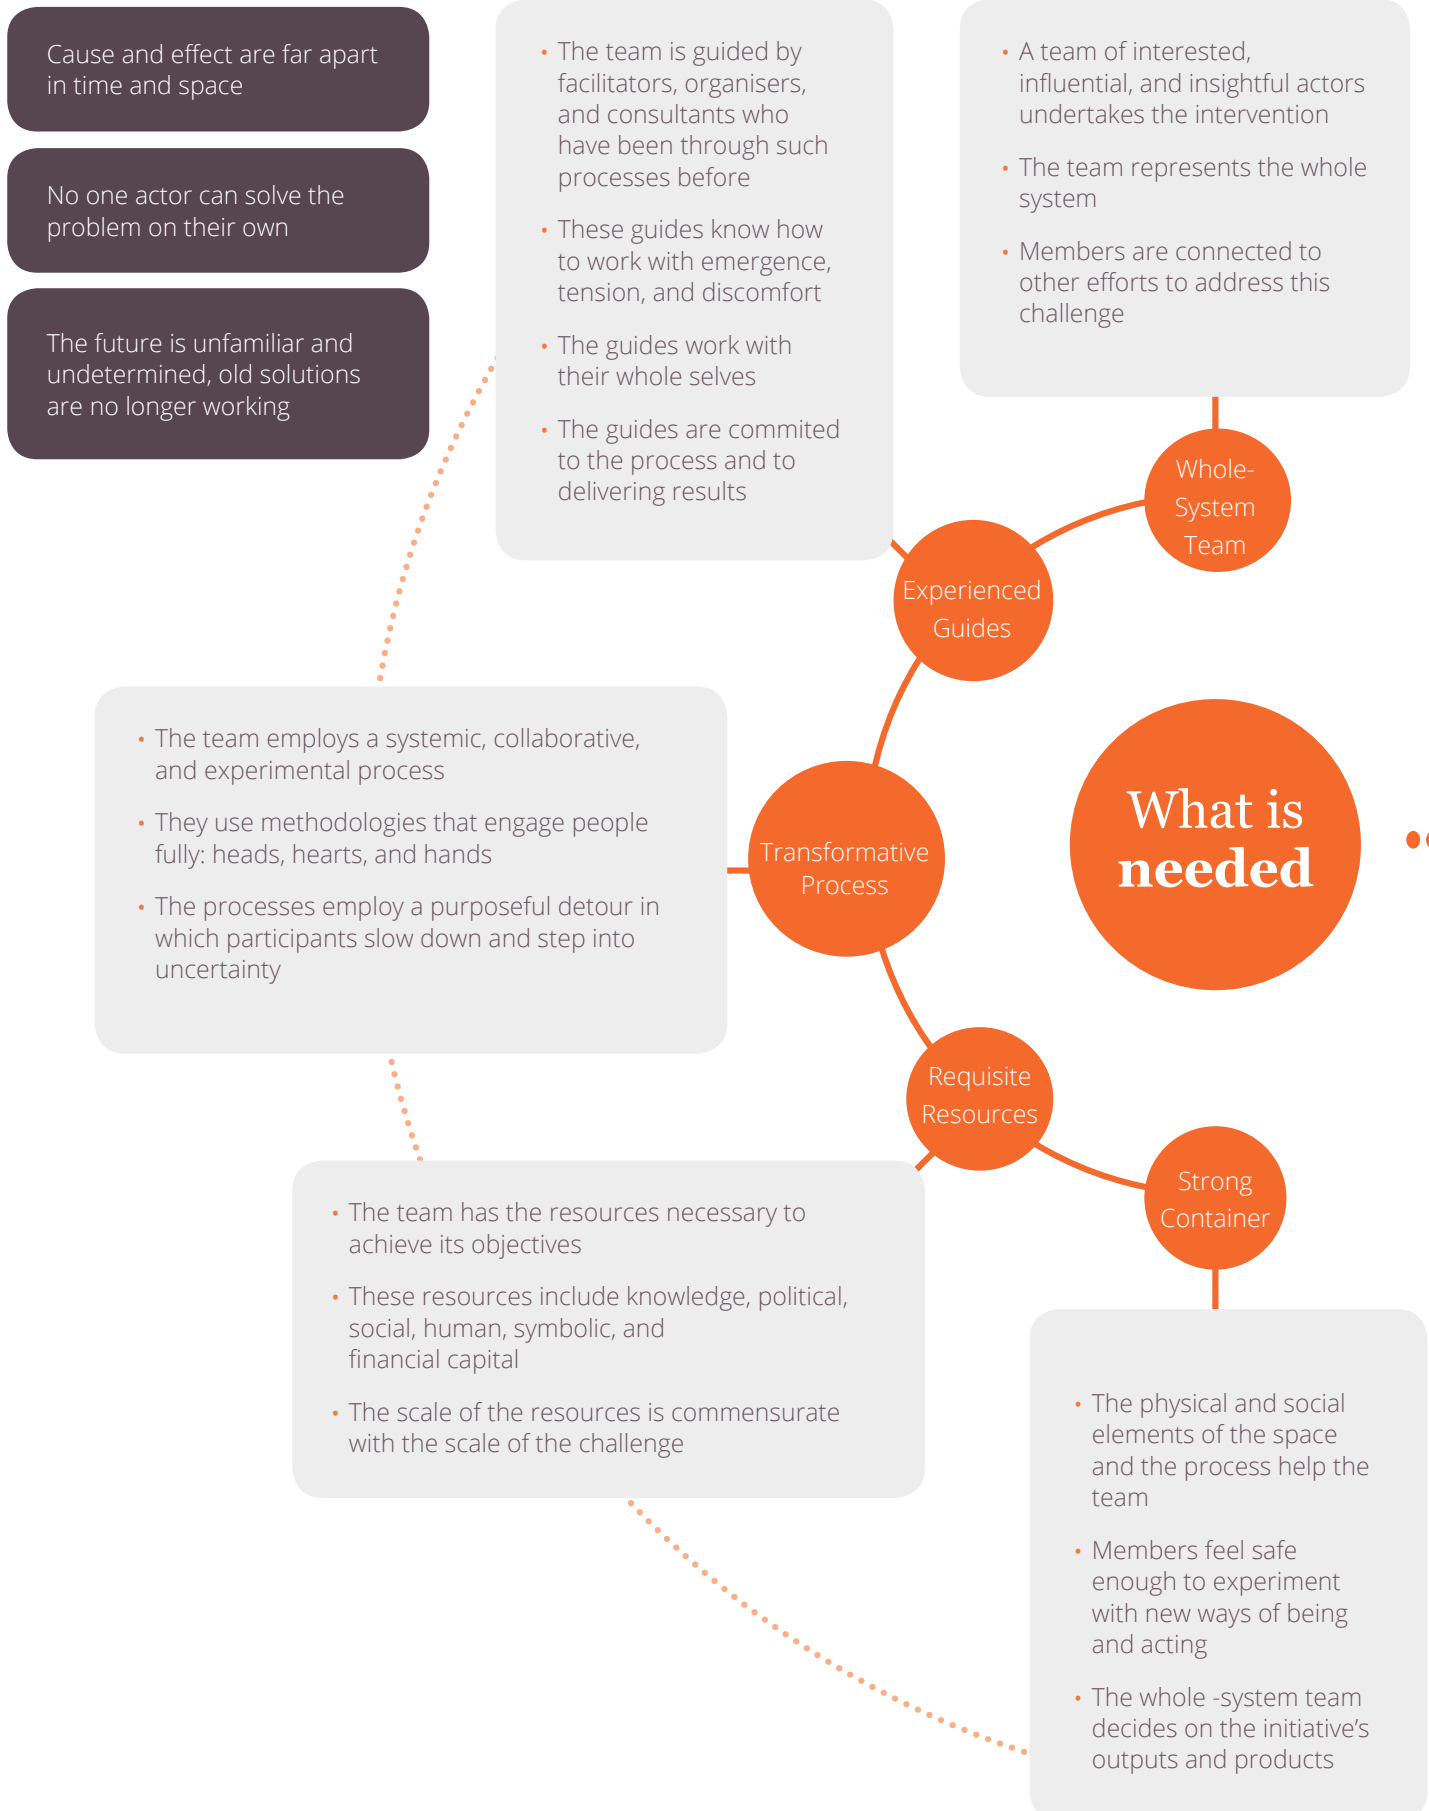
Cause and effect are far apart in time and space

No one actor can solve the problem on their own

The future is unfamiliar and undetermined, old solutions are no longer working

• The team is guided by facilitators, organisers, and consultants who have been through such processes before
• These guides know how to work with emergence, tension, and discomfort
• The guides work with their whole selves
• The guides are commited to the process and to delivering results

• A team of interested, influential, and insightful actors undertakes the intervention
• The team represents the whole system
• Members are connected to other efforts to address this challenge

Whole-System Team

Experienced Guides

What is needed

• The team employs a systemic, collaborative, and experimental process
• They use methodologies that engage people fully: heads, hearts, and hands
• The processes employ a purposeful detour in which participants slow down and step into uncertainty

Transformative Process

Requisite Resources

Strong Container

• The team has the resources necessary to achieve its objectives
• These resources include knowledge, political, social, human, symbolic, and financial capital
• The scale of the resources is commensurate with the scale of the challenge

• The physical and social elements of the space and the process help the team
• Members feel safe enough to experiment with new ways of being and acting
• The whole -system team decides on the initiative's outputs and products